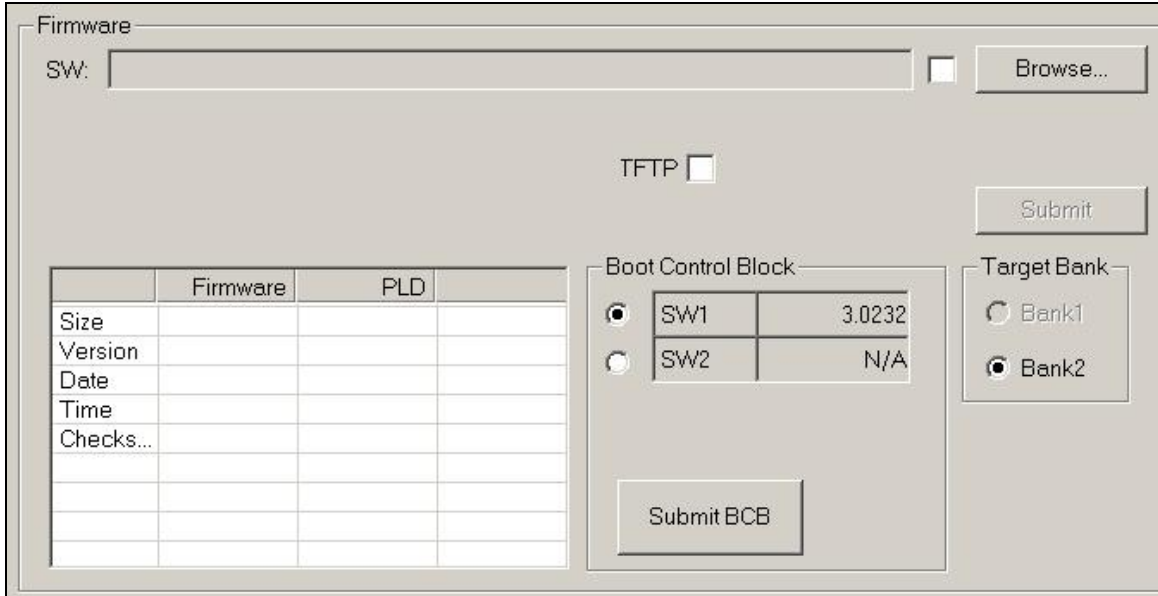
Firmware

SW:

Browse...

TFTP

Submit

| | Firmware | PLD | |
|---|---|---|---|
| Size | | | |
| Version | | | |
| Date | | | |
| Time | | | |
| Checks... | | | |
| | | | |
| | | | |
| | | | |
| | | | |

Boot Control Block

| SW1 | 3.0232 |
|---|---|
| SW2 | N/A |

Submit BCB

Target Bank

Bank1

Bank2